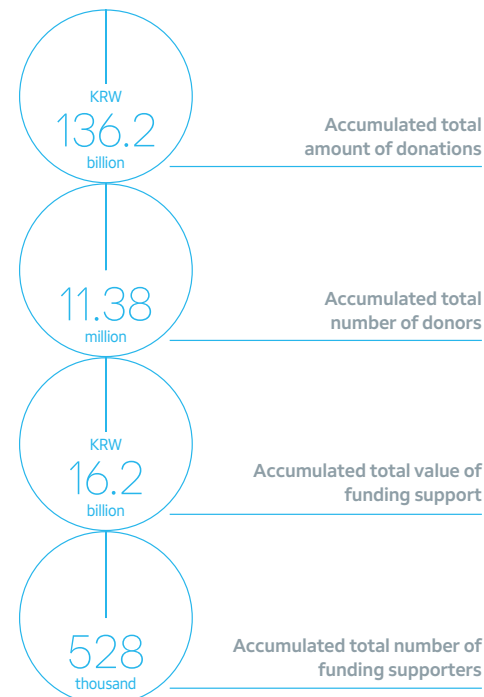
KRW
136.2
billion

Accumulated total amount of donations

11.38
million

Accumulated total number of donors

KRW
16.2
billion

Accumulated total value of funding support

528
thousand

Accumulated total number of funding supporters